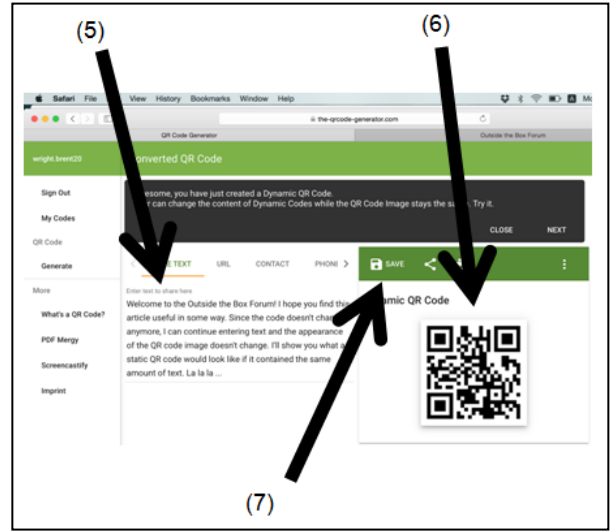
(5)

(6)

Safari File View History Bookmarks Window Help

the-qrcode-generator.com

QR Code Generator

Outside the Box Forum

wright.brent20

Converted QR Code

Sign Out

My Codes

QR Code

Generate

More

What's a QR Code?

PDF Mergy

Screencastify

Imprint

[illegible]esome, you have just created a Dynamic QR Code. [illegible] can change the content of Dynamic Codes while the QR Code Image stays the sa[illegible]. Try it.

CLOSE

NEXT

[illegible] TEXT

URL

CONTACT

PHON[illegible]

Enter text to share here

Welcome to the Outside the Box Forum! I hope you find thi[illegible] article useful in some way. Since the code doesn't cha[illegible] anymore, I can continue entering text and the appearance of the QR code image doesn't change. I'll show you what a static QR code would look like if it contained the same amount of text. La la la ...

SAVE

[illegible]amic QR Code

(7)